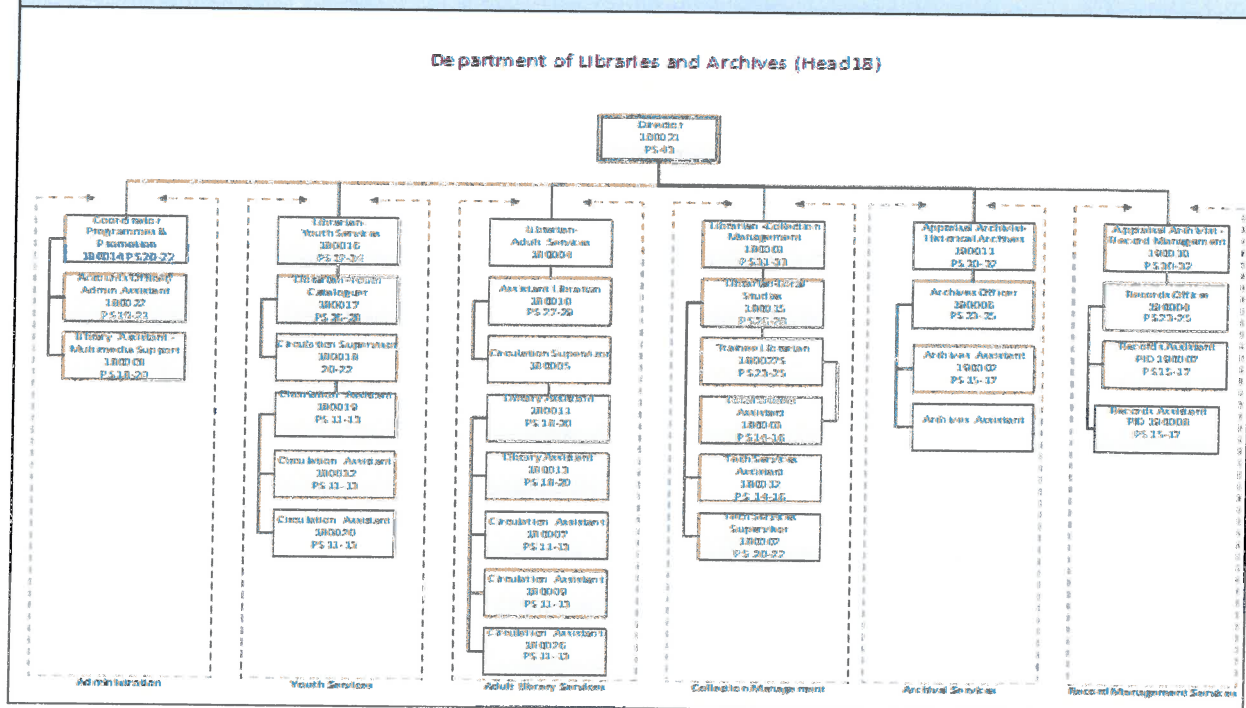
Department of Libraries and Archives (Head18)

Director
180021
PS 43

Coordinator Programme & Promotion
180014 PS 20-22

Accounts Officer/ Admin Assistant
180022
PS 19-23

Library Assistant - Multimedia Support
180001
PS 18-20

Administration

Librarian - Youth Services
180016
PS 27-29

Librarian - Youth Cataloguer
180017
PS 26-28

Circulation Supervisor
180018
20-22

Circulation Assistant
180019
PS 11-13

Circulation Assistant
180032
PS 11-13

Circulation Assistant
180020
PS 11-13

Youth Services

Librarian - Adult Services
180004

Assistant Librarian
180010
PS 27-29

Circulation Supervisor
180005

Library Assistant
180011
PS 18-20

Library Assistant
180013
PS 18-20

Circulation Assistant
180007
PS 11-13

Circulation Assistant
180009
PS 11-13

Circulation Assistant
180026
PS 11-13

Adult Library Services

Librarian - Collection Management
180003
PS 31-33

Librarian - Local Studies
180015
PS 26-28

Trainee Librarian
180027S
PS 23-25

Tech Services Assistant
180006
PS 14-16

Tech Services Assistant
180012
PS 14-16

Tech Services Supervisor
180002
PS 20-22

Collection Management

Appointed Archivist - Historical Archives
180011
PS 30-32

Archives Officer
180006
PS 23-25

Archives Assistant
180002
PS 15-17

Archives Assistant

Archival Services

Appointed Archivist - Record Management
180030
PS 30-32

Records Officer
180004
PS 23-25

Records Assistant
PID 180007
PS 15-17

Records Assistant
PID 180008
PS 15-17

Record Management Services